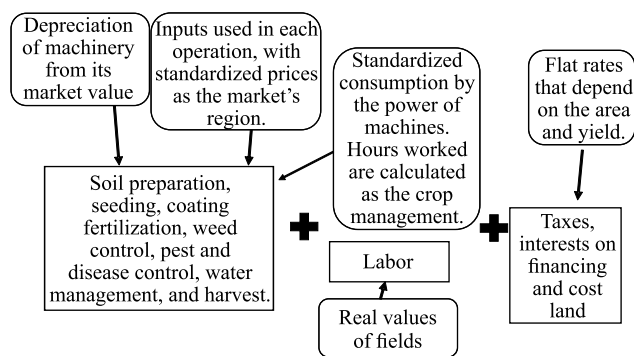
Depreciation of machinery from its market value

Inputs used in each operation, with standardized prices as the market's region.

Standardized consumption by the power of machines. Hours worked are calculated as the crop management.

Flat rates that depend on the area and yield.

Soil preparation, seeding, coating fertilization, weed control, pest and disease control, water management, and harvest.

Labor

Real values of fields

Taxes, interests on financing and cost land